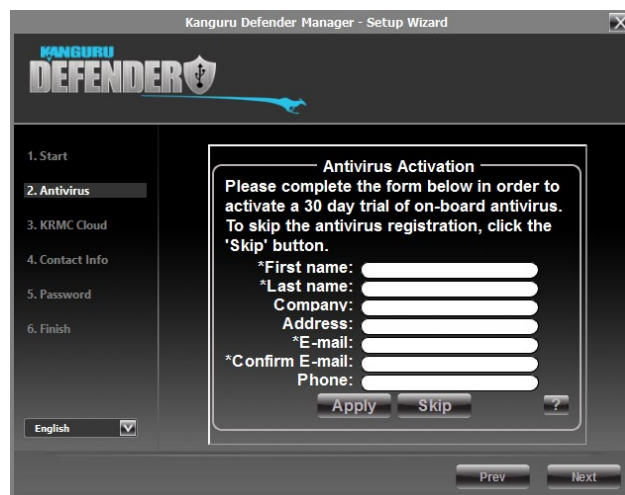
Kanguru Defender Manager - Setup Wizard

KANGURU
DEFENDER

1. Start
2. Antivirus
3. KRMC Cloud
4. Contact Info
5. Password
6. Finish

Antivirus Activation
Please complete the form below in order to activate a 30 day trial of on-board antivirus. To skip the antivirus registration, click the 'Skip' button.

*First name:
*Last name:
Company:
Address:
*E-mail:
*Confirm E-mail:
Phone:

Apply Skip ?

English

Prev Next